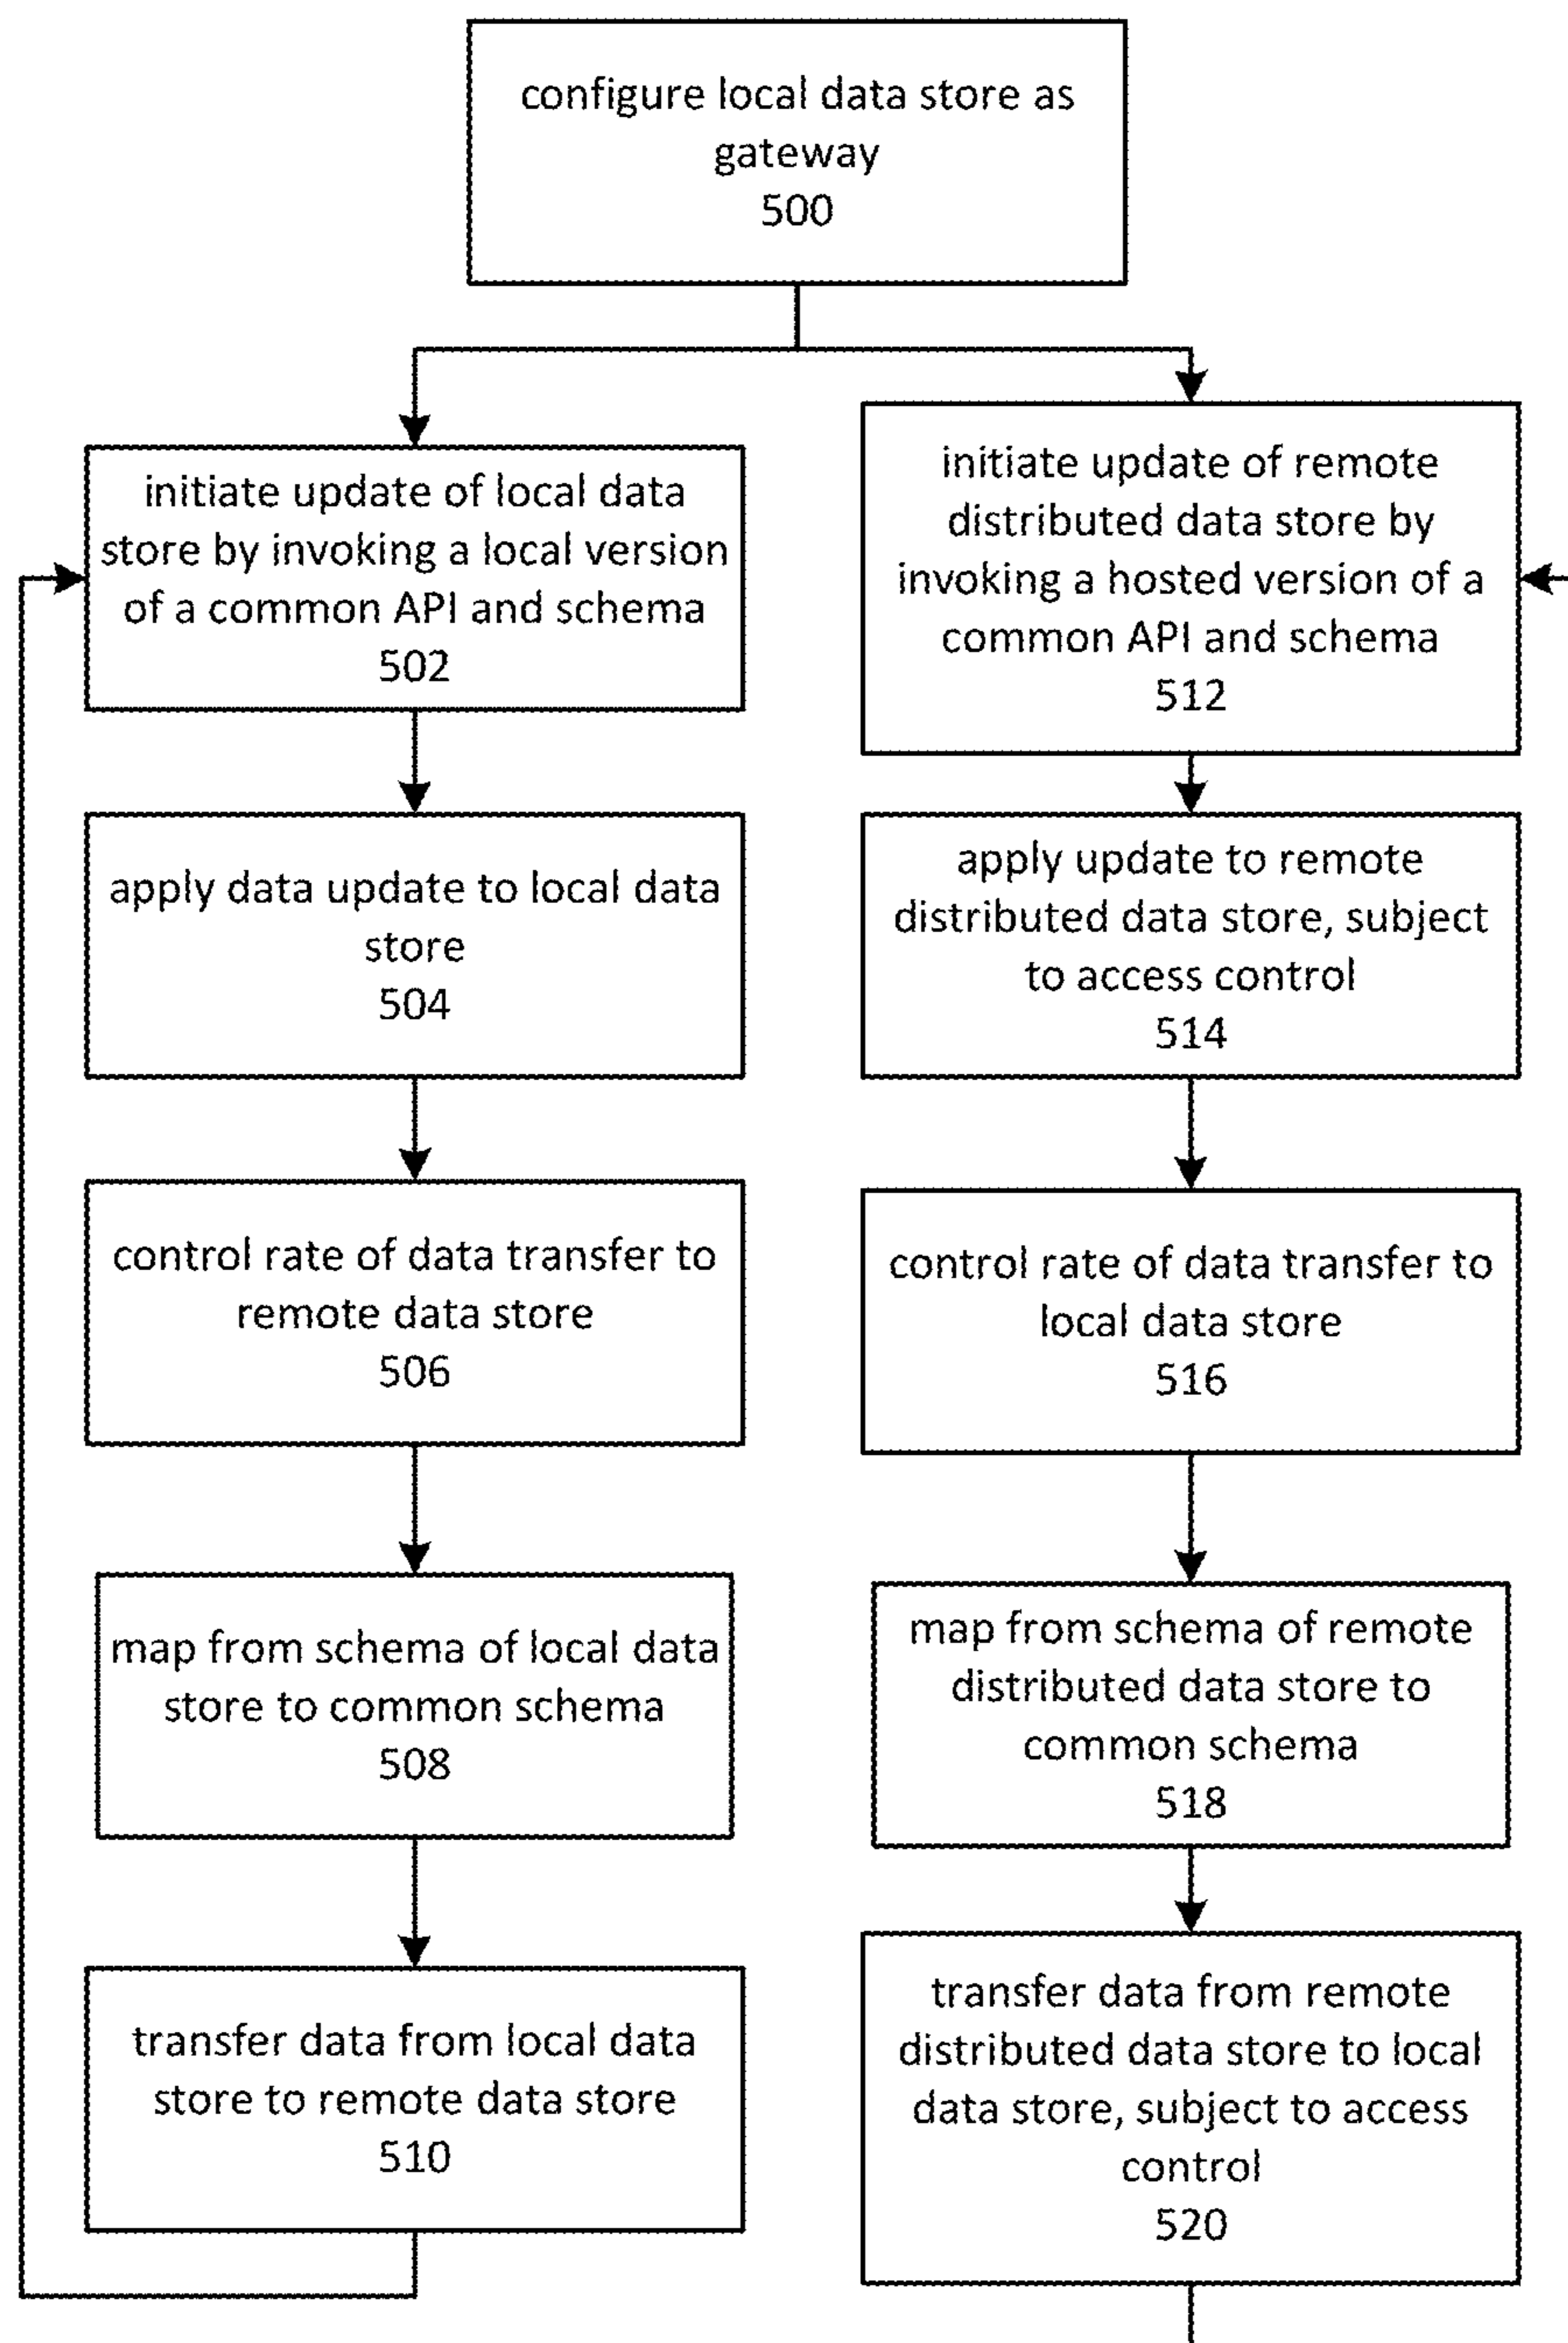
configure local data store as gateway
500

initiate update of local data store by invoking a local version of a common API and schema
502

apply data update to local data store
504

control rate of data transfer to remote data store
506

map from schema of local data store to common schema
508

transfer data from local data store to remote data store
510

initiate update of remote distributed data store by invoking a hosted version of a common API and schema
512

apply update to remote distributed data store, subject to access control
514

control rate of data transfer to local data store
516

map from schema of remote distributed data store to common schema
518

transfer data from remote distributed data store to local data store, subject to access control
520